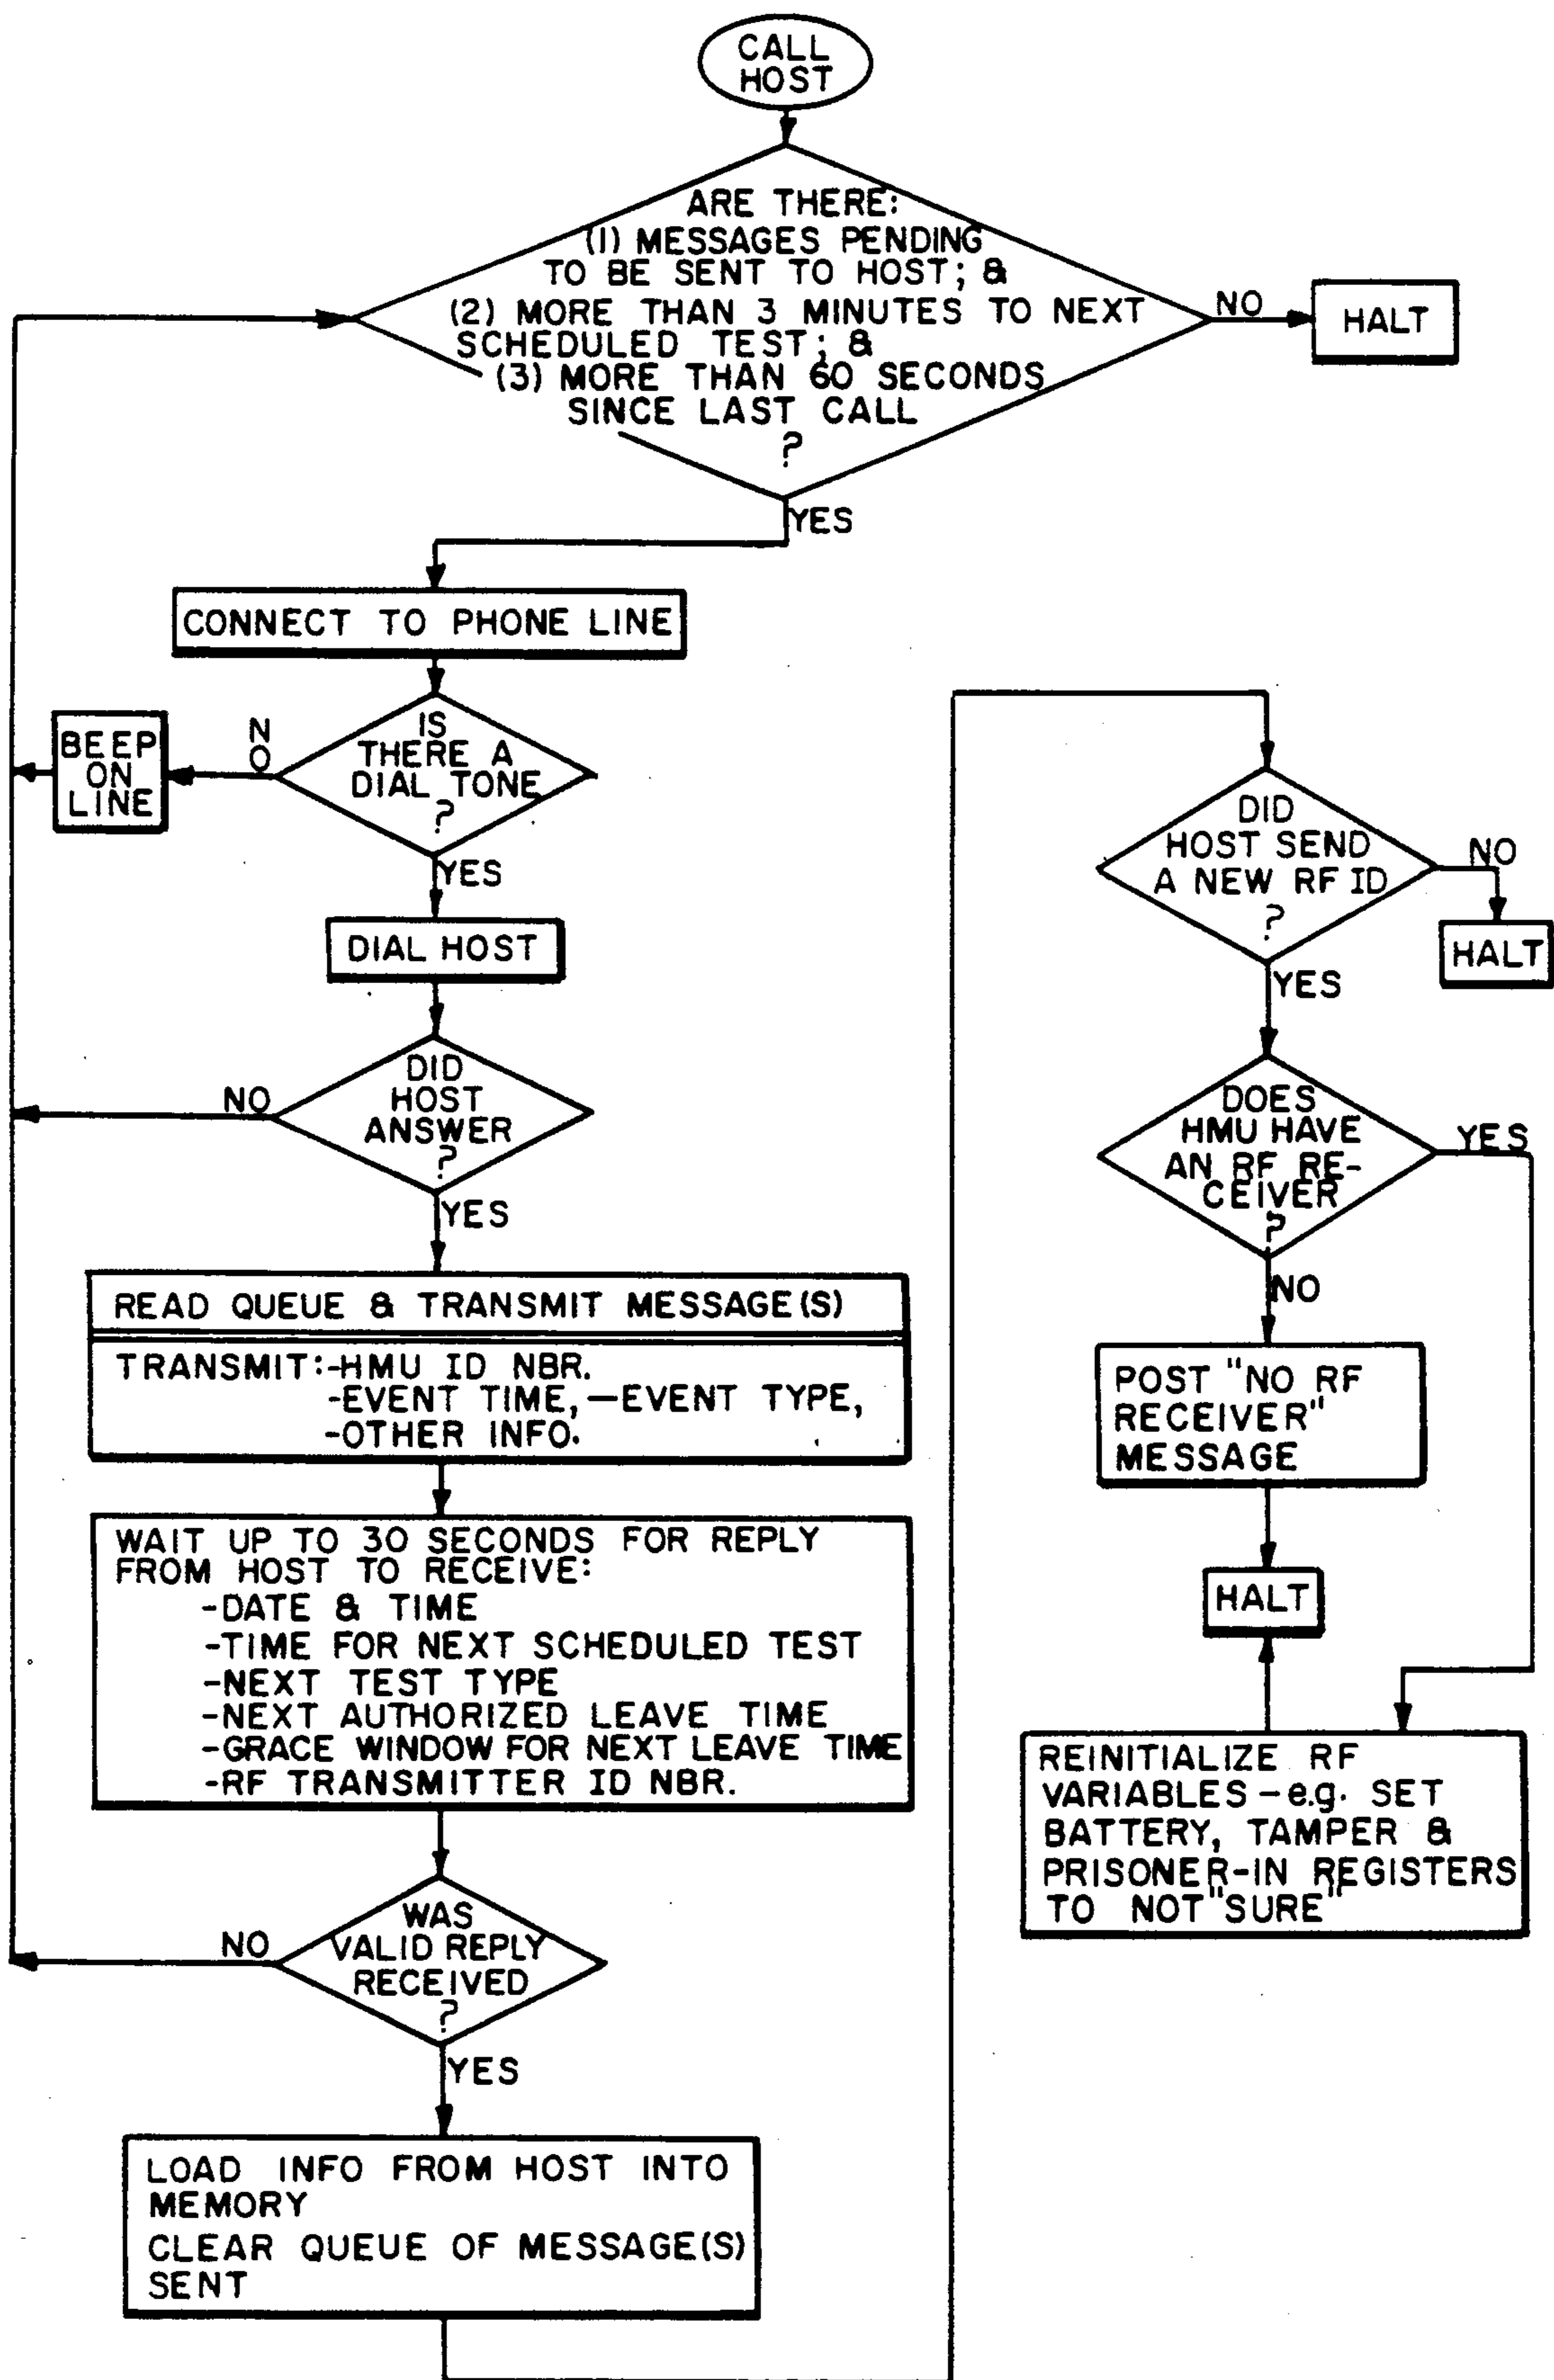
CALL HOST

ARE THERE:
(1) MESSAGES PENDING TO BE SENT TO HOST; &
(2) MORE THAN 3 MINUTES TO NEXT SCHEDULED TEST; &
(3) MORE THAN 60 SECONDS SINCE LAST CALL
?

NO

HALT

YES

CONNECT TO PHONE LINE

IS THERE A DIAL TONE ?

NO

BEEP ON LINE

YES

DIAL HOST

DID HOST ANSWER ?

NO

YES

READ QUEUE & TRANSMIT MESSAGE(S)

TRANSMIT:-HMU ID NBR.
-EVENT TIME, —EVENT TYPE,
-OTHER INFO.

WAIT UP TO 30 SECONDS FOR REPLY FROM HOST TO RECEIVE:
-DATE & TIME
-TIME FOR NEXT SCHEDULED TEST
-NEXT TEST TYPE
-NEXT AUTHORIZED LEAVE TIME
-GRACE WINDOW FOR NEXT LEAVE TIME
-RF TRANSMITTER ID NBR.

WAS VALID REPLY RECEIVED ?

NO

YES

LOAD INFO FROM HOST INTO MEMORY
CLEAR QUEUE OF MESSAGE(S) SENT

DID HOST SEND A NEW RF ID ?

NO

HALT

YES

DOES HMU HAVE AN RF RECEIVER ?

YES

NO

POST "NO RF RECEIVER" MESSAGE

HALT

REINITIALIZE RF VARIABLES – e.g. SET BATTERY, TAMPER & PRISONER-IN REGISTERS TO NOT "SURE"